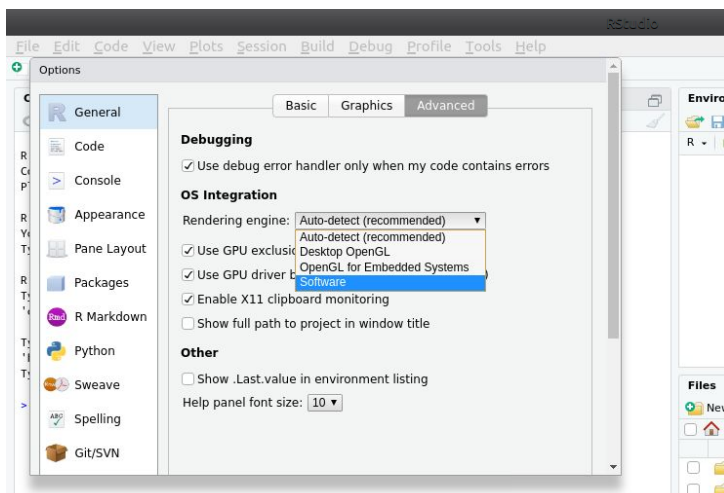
RStudio

File Edit Code View Plots Session Build Debug Profile Tools Help

Options

General
Code
Console
Appearance
Pane Layout
Packages
R Markdown
Python
Sweave
Spelling
Git/SVN

Basic Graphics Advanced

Debugging

Use debug error handler only when my code contains errors

OS Integration

Rendering engine: Auto-detect (recommended)

Auto-detect (recommended)
Desktop OpenGL
OpenGL for Embedded Systems
Software

Use GPU exclusio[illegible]
Use GPU driver b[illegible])
Enable X11 clipboard monitoring
Show full path to project in window title

Other

Show .Last.value in environment listing
Help panel font size: 10

Enviro
R
Files
New